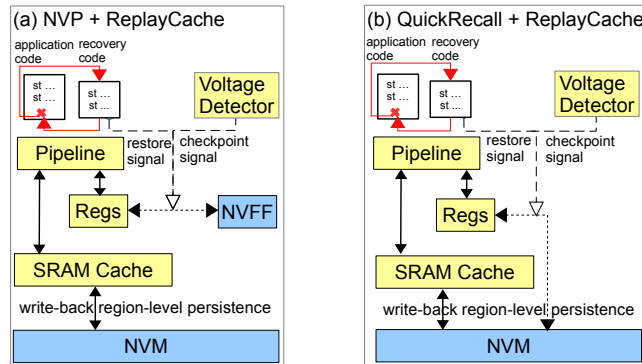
(a) NVP + ReplayCache

application code

recovery code

st ...
st ...

st ...
st ...

Voltage Detector

Pipeline

restore signal

checkpoint signal

Regs

NVFF

SRAM Cache

write-back region-level persistence

NVM

(b) QuickRecall + ReplayCache

application code

recovery code

st ...
st ...

st ...
st ...

Voltage Detector

Pipeline

restore signal

checkpoint signal

Regs

SRAM Cache

write-back region-level persistence

NVM